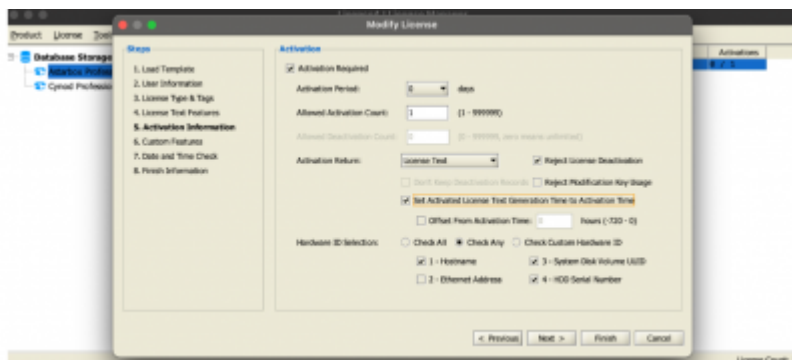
Modify License

Product License Tool

Database Storage
Adaptive Professi...
Cynod Professio...

Activations

Steps
1. Load Template
2. User Information
3. License Type & Tags
4. License Text Features
5. Activation Information
6. Custom Features
7. Date and Time Check
8. Finish Information

Activation
Activation Required
Activation Period: 0 days
Allowed Activation Count: 1 (1 - 999999)
Allowed Deactivation Count: 0 (0 - 999999, zero means unlimited)
Activation Return: License Text
Reject License Deactivation
Don't Keep Deactivation Records
Reject Modification Key Usage
Set Activated License Text Generation Time to Activation Time
Offset From Activation Time: 0 hours (-720 - 0)
Hardware ID Selection: Check All Check Any Check Custom Hardware ID
1 - Hostname
3 - System Disk Volume (UID)
2 - Ethernet Address
4 - HDD Serial Number

< Previous Next > Finish Cancel

License Count